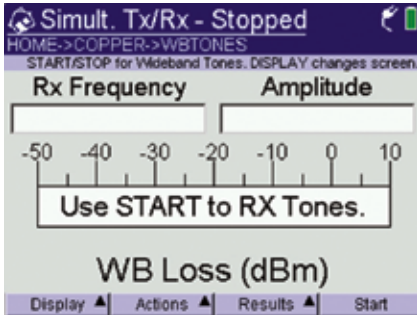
Simult. Tx/Rx - Stopped

HOME->COPPER->WBTONES

START/STOP for Wideband Tones. DISPLAY changes screen.

Rx Frequency

Amplitude

-50 -40 -30 -20 -10 0 10

Use START to RX Tones.

WB Loss (dBm)

Display ▲ | Actions ▲ | Results ▲ | Start